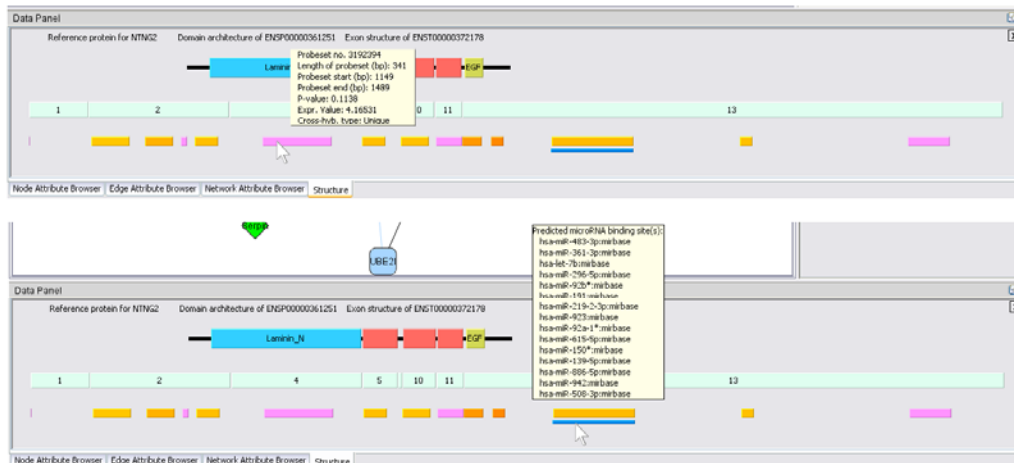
Data Panel

Reference protein for NTNG2 Domain architecture of ENSP00000361251 Exon structure of ENST00000372178

Laminin

Probeset no. 3192394
Length of probeset (bp): 341
Probeset start (bp): 1149
Probeset end (bp): 1489
P-value: 0.1138
Expr. Value: 4.16531
Cross-hyb. type: Unique

EGF

1 2 10 11 13

Node Attribute Browser | Edge Attribute Browser | Network Attribute Browser | Structure

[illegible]

UBE2I

Predicted microRNA binding site(s):
hsa-miR-483-3p:mirbase
hsa-miR-361-3p:mirbase
hsa-let-7b:mirbase
hsa-miR-296-5p:mirbase
hsa-miR-92b*:mirbase
hsa-miR-191:mirbase
hsa-miR-219-2-3p:mirbase
hsa-miR-923:mirbase
hsa-miR-92a-1*:mirbase
hsa-miR-615-5p:mirbase
hsa-miR-150*:mirbase
hsa-miR-139-5p:mirbase
hsa-miR-886-5p:mirbase
hsa-miR-942:mirbase
hsa-miR-508-3p:mirbase

Data Panel

Reference protein for NTNG2 Domain architecture of ENSP00000361251 Exon structure of ENST00000372178

Laminin_N

EGF

1 2 4 5 10 11 13

Node Attribute Browser | Edge Attribute Browser | Network Attribute Browser | Structure